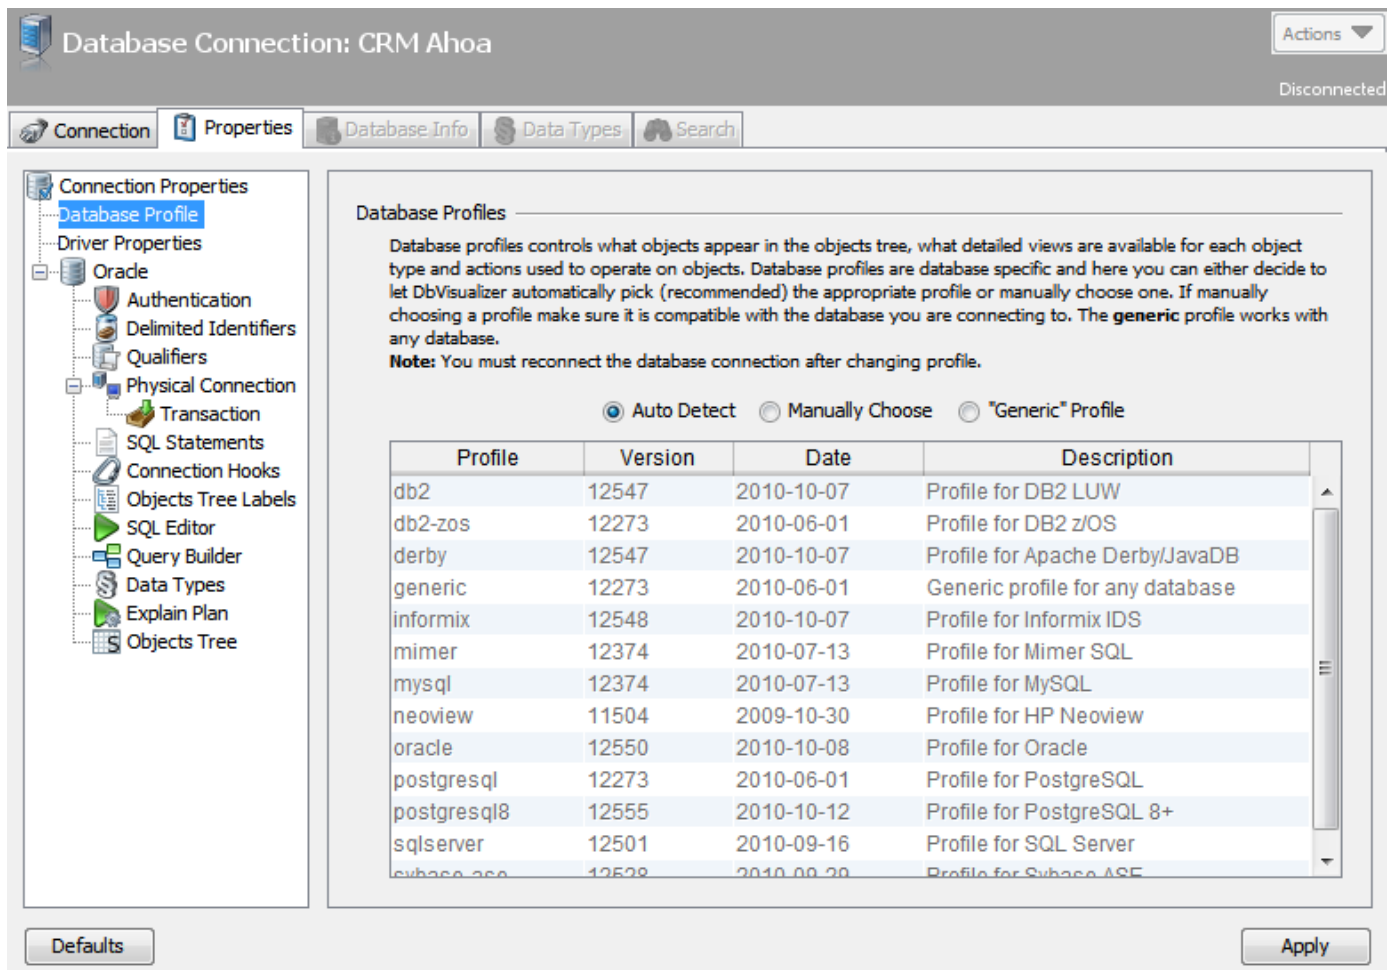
Database Connection: CRM Ahoa

Actions

Disconnected

Connection | Properties | Database Info | Data Types | Search

Connection Properties
Database Profile
Driver Properties
Oracle
Authentication
Delimited Identifiers
Qualifiers
Physical Connection
Transaction
SQL Statements
Connection Hooks
Objects Tree Labels
SQL Editor
Query Builder
Data Types
Explain Plan
Objects Tree

Database Profiles

Database profiles controls what objects appear in the objects tree, what detailed views are available for each object type and actions used to operate on objects. Database profiles are database specific and here you can either decide to let DbVisualizer automatically pick (recommended) the appropriate profile or manually choose one. If manually choosing a profile make sure it is compatible with the database you are connecting to. The **generic** profile works with any database.
**Note:** You must reconnect the database connection after changing profile.

Auto Detect   Manually Choose   "Generic" Profile

| Profile | Version | Date | Description |
|---|---|---|---|
| db2 | 12547 | 2010-10-07 | Profile for DB2 LUW |
| db2-zos | 12273 | 2010-06-01 | Profile for DB2 z/OS |
| derby | 12547 | 2010-10-07 | Profile for Apache Derby/JavaDB |
| generic | 12273 | 2010-06-01 | Generic profile for any database |
| informix | 12548 | 2010-10-07 | Profile for Informix IDS |
| mimer | 12374 | 2010-07-13 | Profile for Mimer SQL |
| mysql | 12374 | 2010-07-13 | Profile for MySQL |
| neoview | 11504 | 2009-10-30 | Profile for HP Neoview |
| oracle | 12550 | 2010-10-08 | Profile for Oracle |
| postgresql | 12273 | 2010-06-01 | Profile for PostgreSQL |
| postgresql8 | 12555 | 2010-10-12 | Profile for PostgreSQL 8+ |
| sqlserver | 12501 | 2010-09-16 | Profile for SQL Server |
| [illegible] | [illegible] | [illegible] | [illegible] |

Defaults

Apply